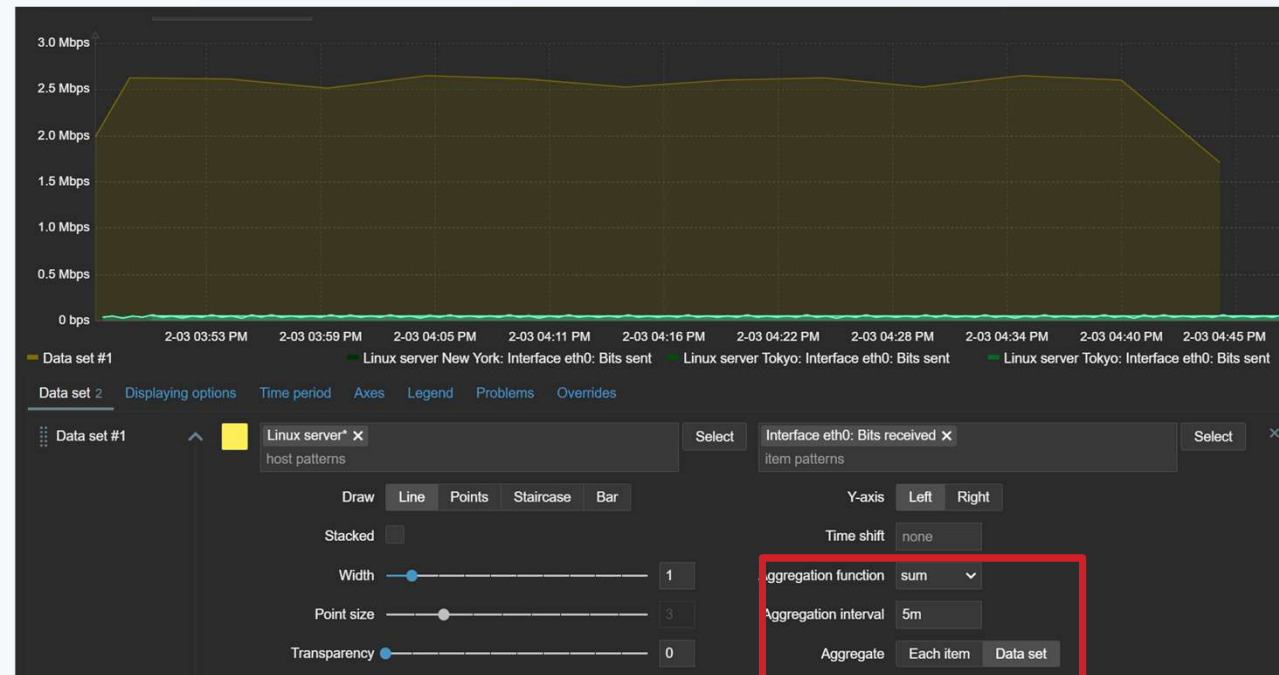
3.0 Mbps
2.5 Mbps
2.0 Mbps
1.5 Mbps
1.0 Mbps
0.5 Mbps
0 bps

2-03 03:53 PM 2-03 03:59 PM 2-03 04:05 PM 2-03 04:11 PM 2-03 04:16 PM 2-03 04:22 PM 2-03 04:28 PM 2-03 04:34 PM 2-03 04:40 PM 2-03 04:45 PM

Data set #1
Linux server New York: Interface eth0: Bits sent
Linux server Tokyo: Interface eth0: Bits sent
Linux server Tokyo: Interface eth0: Bits sent

Data set 2 Displaying options Time period Axes Legend Problems Overrides

Data set #1
Linux server* ✕
host patterns
Select
Interface eth0: Bits received ✕
item patterns
Select

Draw Line Points Staircase Bar
Y-axis Left Right
Stacked
Time shift none
Width 1
Aggregation function sum
Point size 3
Aggregation interval 5m
Transparency 0
Aggregate Each item Data set